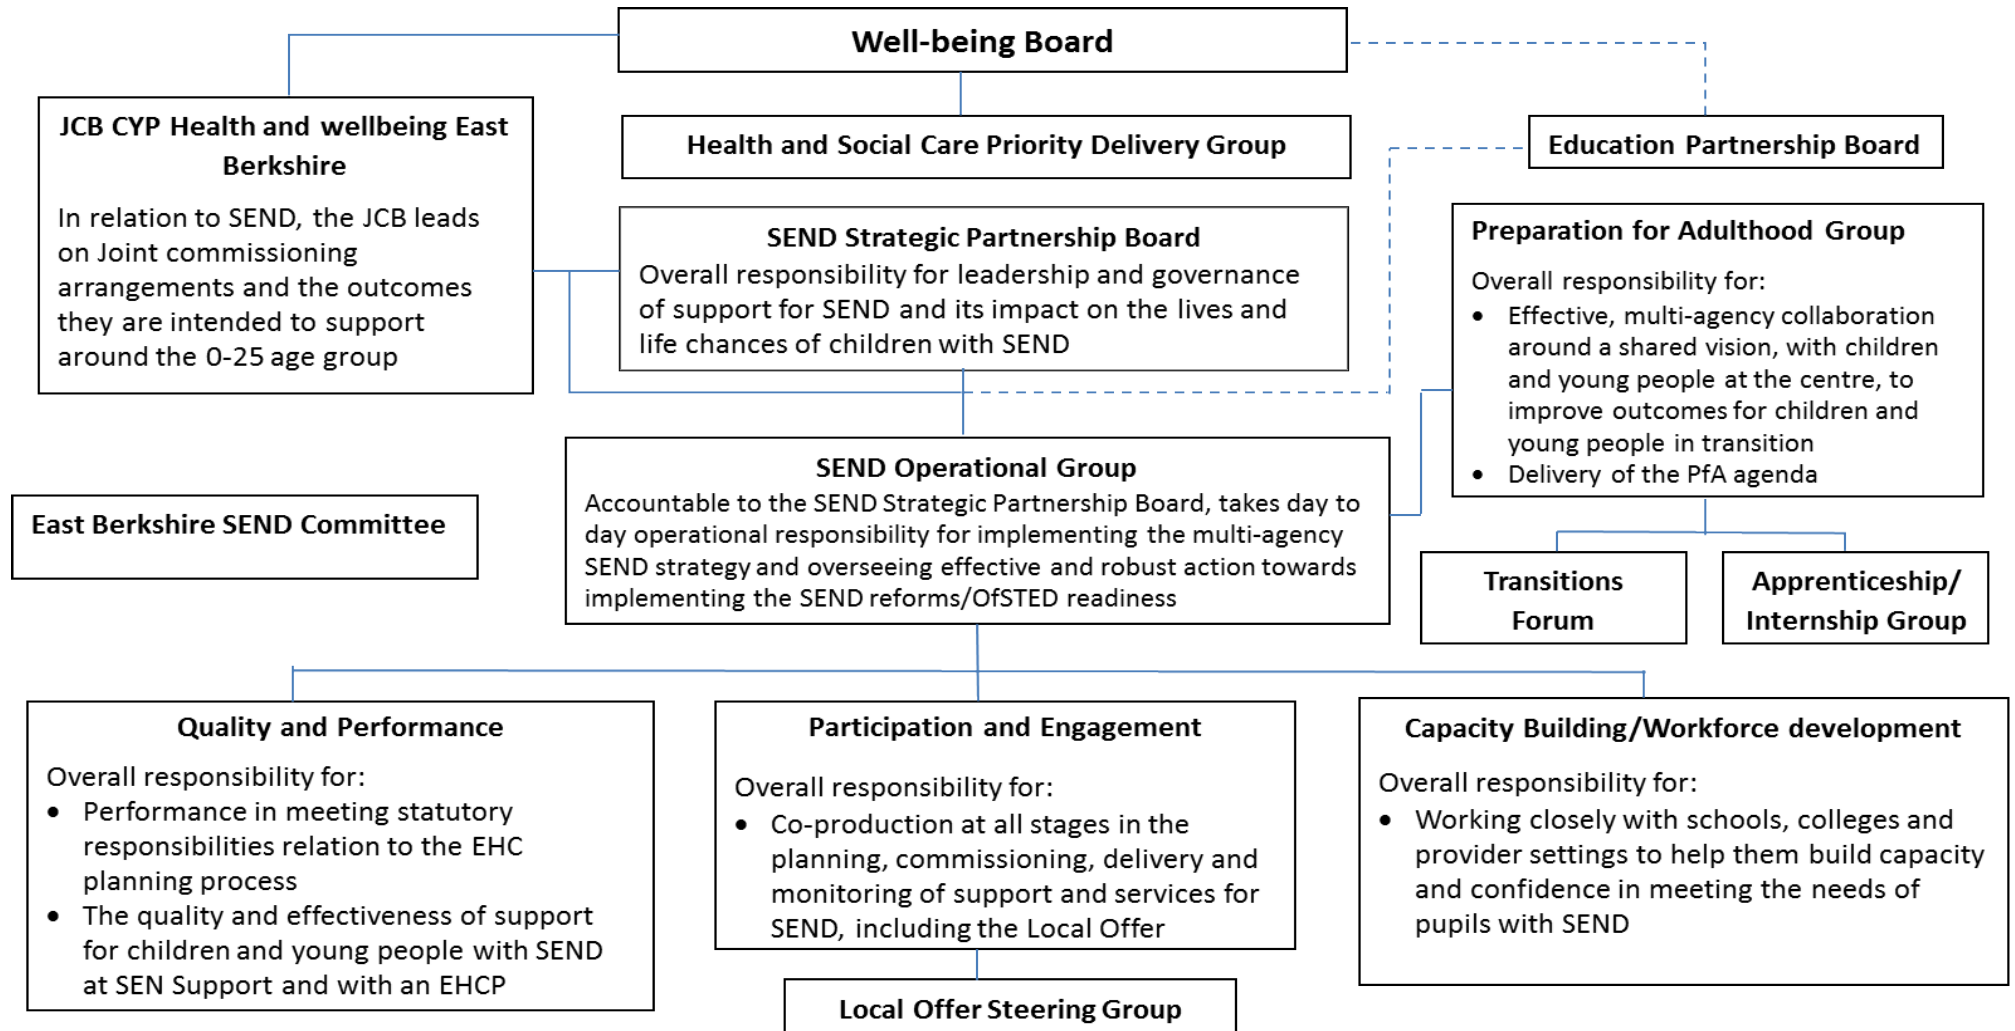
Well-being Board

JCB CYP Health and wellbeing East Berkshire

In relation to SEND, the JCB leads on Joint commissioning arrangements and the outcomes they are intended to support around the 0-25 age group

Health and Social Care Priority Delivery Group

Education Partnership Board

SEND Strategic Partnership Board
Overall responsibility for leadership and governance of support for SEND and its impact on the lives and life chances of children with SEND

Preparation for Adulthood Group

Overall responsibility for:
- Effective, multi-agency collaboration around a shared vision, with children and young people at the centre, to improve outcomes for children and young people in transition
- Delivery of the PfA agenda

SEND Operational Group
Accountable to the SEND Strategic Partnership Board, takes day to day operational responsibility for implementing the multi-agency SEND strategy and overseeing effective and robust action towards implementing the SEND reforms/OfSTED readiness

East Berkshire SEND Committee

Transitions Forum

Apprenticeship/ Internship Group

Quality and Performance
Overall responsibility for:
- Performance in meeting statutory responsibilities relation to the EHC planning process
- The quality and effectiveness of support for children and young people with SEND at SEN Support and with an EHCP

Participation and Engagement

Overall responsibility for:
- Co-production at all stages in the planning, commissioning, delivery and monitoring of support and services for SEND, including the Local Offer

Capacity Building/Workforce development

Overall responsibility for:
- Working closely with schools, colleges and provider settings to help them build capacity and confidence in meeting the needs of pupils with SEND

Local Offer Steering Group